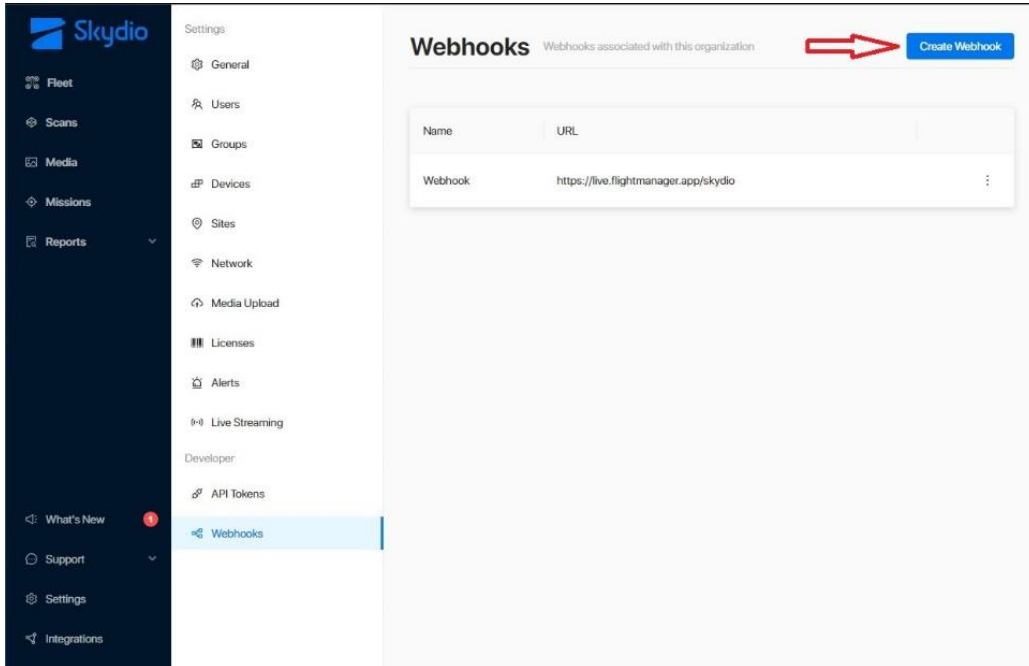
Skydio

Fleet
Scans
Media
Missions
Reports

What's New 1
Support
Settings
Integrations

Settings
General
Users
Groups
Devices
Sites
Network
Media Upload
Licenses
Alerts
Live Streaming
Developer
API Tokens
Webhooks

Webhooks Webhooks associated with this organization

Create Webhook

| Name | URL |
|---|---|
| Webhook | https://live.flightmanager.app/skydio |